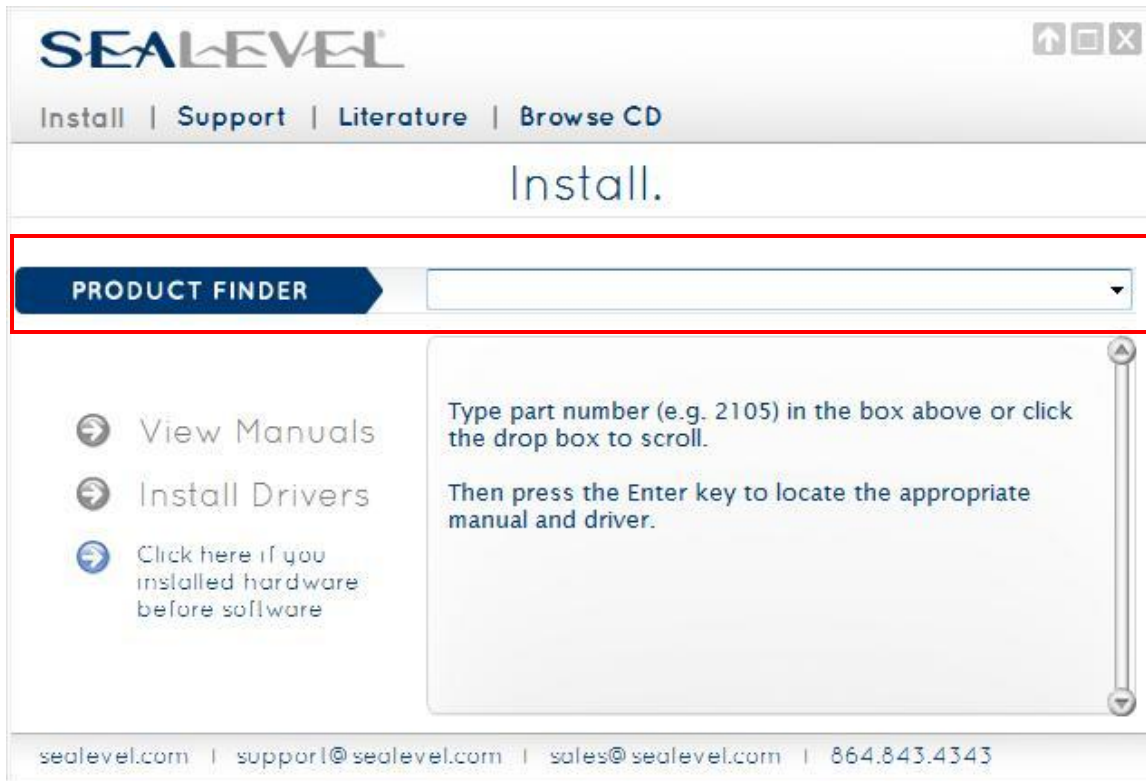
SEALEVEL

Install | Support | Literature | Browse CD

Install.

PRODUCT FINDER

View Manuals

Install Drivers

Click here if you installed hardware before software

Type part number (e.g. 2105) in the box above or click the drop box to scroll.

Then press the Enter key to locate the appropriate manual and driver.

sealevel.com | support@sealevel.com | sales@sealevel.com | 864.843.4343